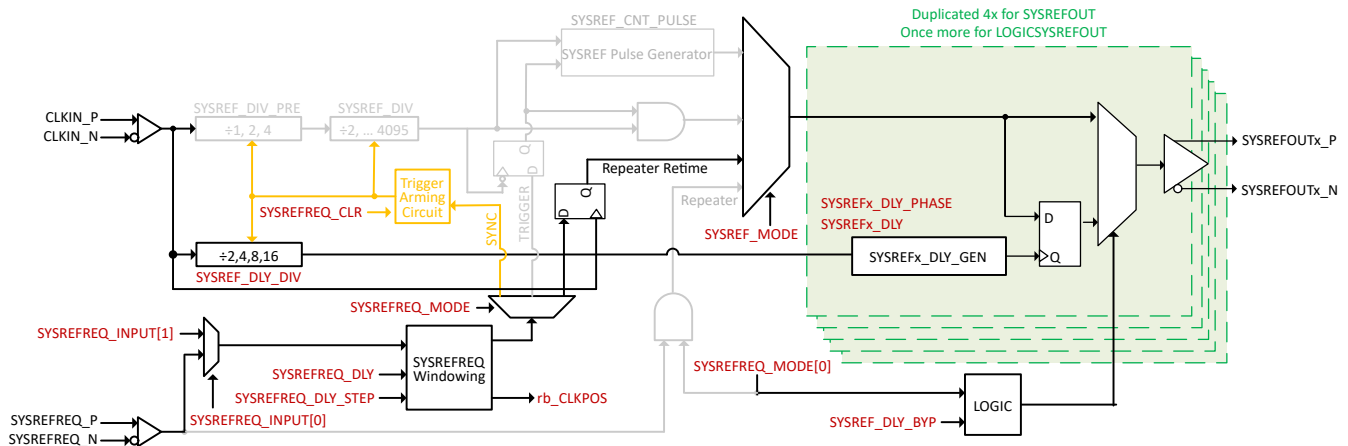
Duplicated 4x for SYSREFOUT
Once more for LOGICSYSREFOUT

SYSREF_CNT_PULSE
SYSREF Pulse Generator

CLKIN_P
CLKIN_N

SYSREF_DIV_PRE
÷1, 2, 4

SYSREF_DIV
÷2, ... 4095

Q
D

Repeater Retime

Q
D

Repeater

SYSREFOUTx_P
SYSREFOUTx_N

Trigger Arming Circuit

SYSREFREQ_CLR

SYNC
TRIGGER

SYSREF_MODE

SYSREFx_DLY_PHASE
SYSREFx_DLY

D
Q

÷2,4,8,16
SYSREF_DLY_DIV

SYSREFx_DLY_GEN

SYSREFREQ_MODE

SYSREFREQ_INPUT[1]

SYSREFREQ Windowing

SYSREFREQ_DLY
SYSREFREQ_DLY_STEP

rb_CLKPOS

SYSREFREQ_MODE[0]

LOGIC

SYSREF_DLY_BYP

SYSREFREQ_P
SYSREFREQ_N

SYSREFREQ_INPUT[0]